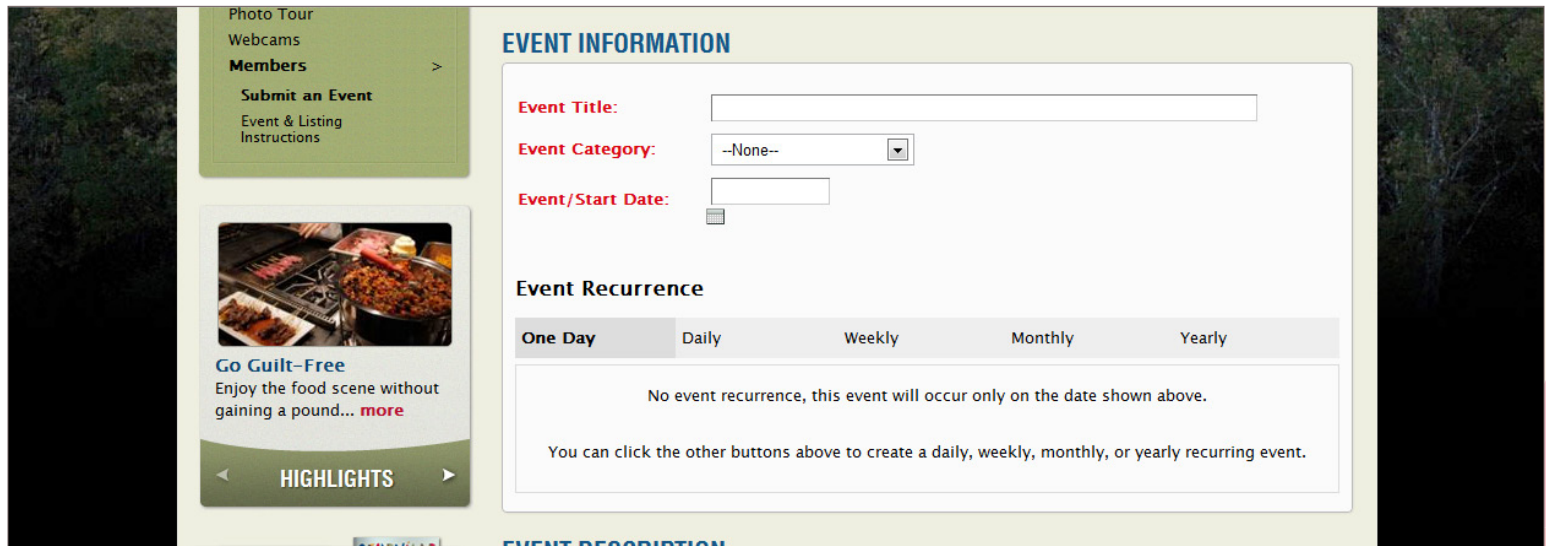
Photo Tour
Webcams
Members >
Submit an Event
Event & Listing Instructions

Go Guilt-Free
Enjoy the food scene without gaining a pound... more

HIGHLIGHTS

EVENT INFORMATION

Event Title:
Event Category: --None--
Event/Start Date:

Event Recurrence

| One Day | Daily | Weekly | Monthly | Yearly |
|---|---|---|---|---|

No event recurrence, this event will occur only on the date shown above.

You can click the other buttons above to create a daily, weekly, monthly, or yearly recurring event.

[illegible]